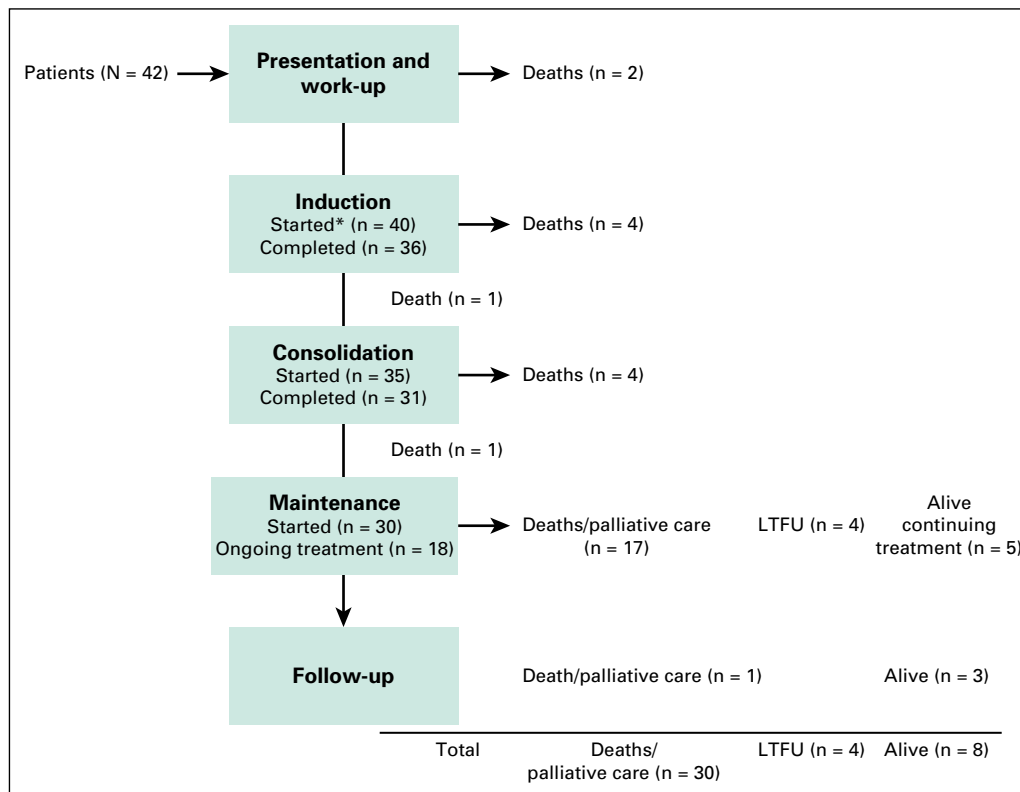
Patients (N = 42)

Presentation and work-up

Deaths (n = 2)

Induction
Started* (n = 40)
Completed (n = 36)

Deaths (n = 4)

Death (n = 1)

Consolidation
Started (n = 35)
Completed (n = 31)

Deaths (n = 4)

Death (n = 1)

Maintenance
Started (n = 30)
Ongoing treatment (n = 18)

Deaths/palliative care (n = 17)

LTFU (n = 4)

Alive continuing treatment (n = 5)

Follow-up

Death/palliative care (n = 1)

Alive (n = 3)

Total

Deaths/ palliative care (n = 30)

LTFU (n = 4)

Alive (n = 8)